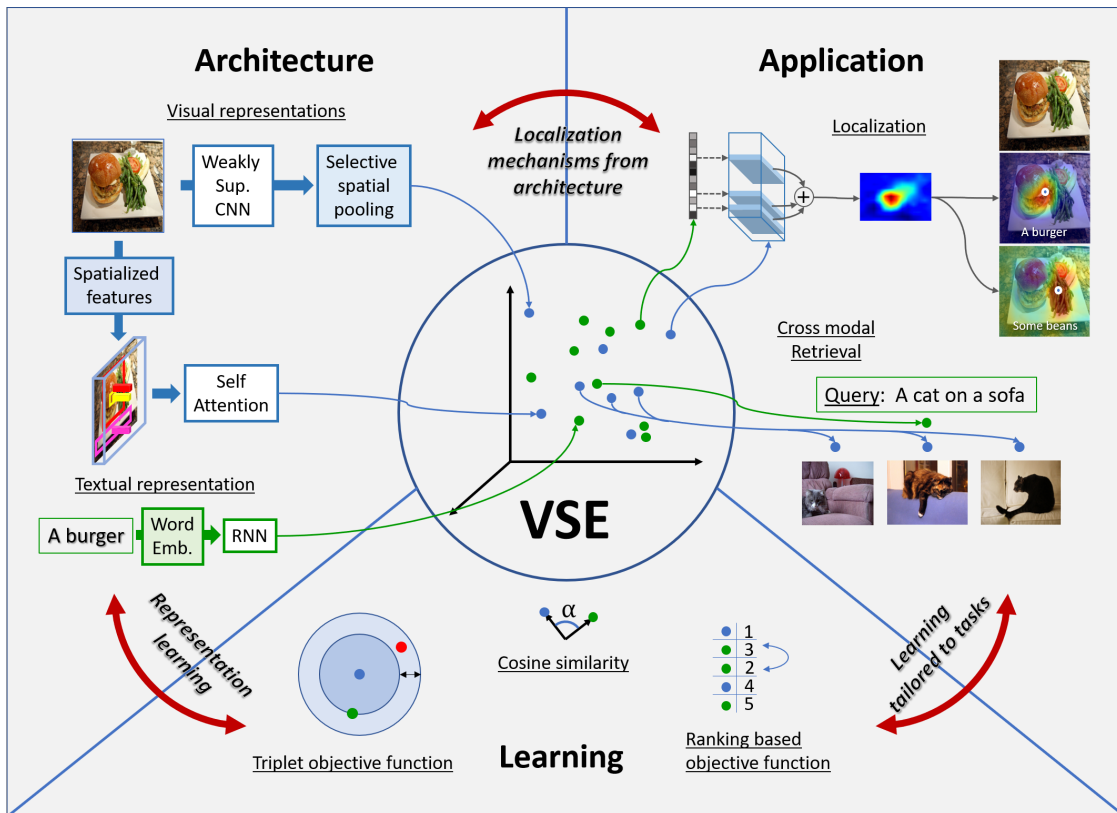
Architecture

Application

Visual representations

Localization mechanisms from architecture

Localization

Weakly Sup. CNN

Selective spatial pooling

A burger

Spatialized features

Some beans

Cross modal Retrieval

Self Attention

Query: A cat on a sofa

Textual representation

A burger

Word Emb.

RNN

VSE

Representation learning

$\alpha$

Learning tailored to tasks

Cosine similarity

1
3
2
4
5

Triplet objective function

Learning

Ranking based objective function